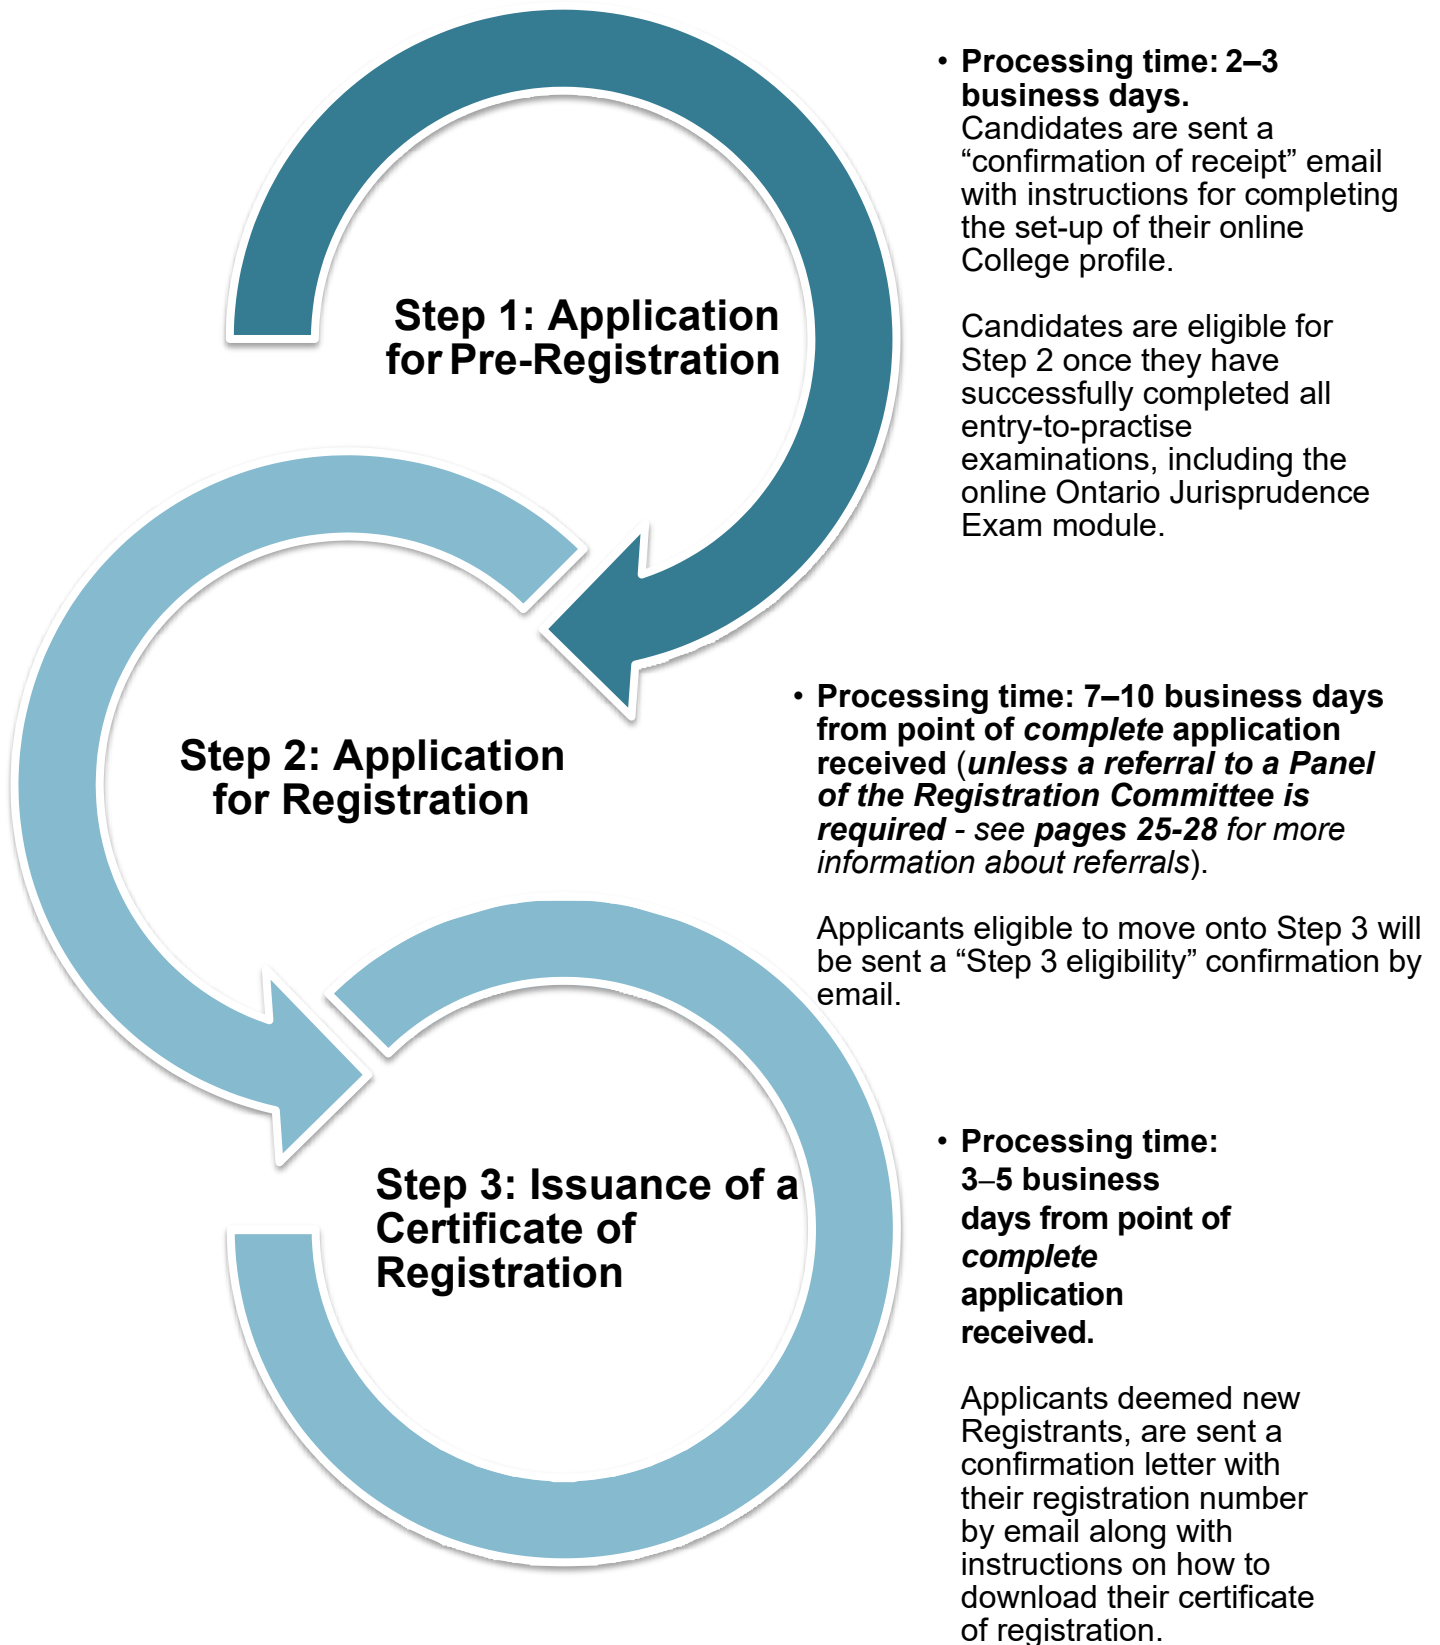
Step 1: Application for Pre-Registration

• **Processing time: 2–3 business days.**
Candidates are sent a "confirmation of receipt" email with instructions for completing the set-up of their online College profile.

Candidates are eligible for Step 2 once they have successfully completed all entry-to-practise examinations, including the online Ontario Jurisprudence Exam module.

Step 2: Application for Registration

• **Processing time: 7–10 business days from point of *complete* application received** (***unless a referral to a Panel of the Registration Committee is required*** *- see* ***pages 25-28*** *for more information about referrals*).

Applicants eligible to move onto Step 3 will be sent a "Step 3 eligibility" confirmation by email.

Step 3: Issuance of a Certificate of Registration

• **Processing time: 3–5 business days from point of *complete* application received.**

Applicants deemed new Registrants, are sent a confirmation letter with their registration number by email along with instructions on how to download their certificate of registration.